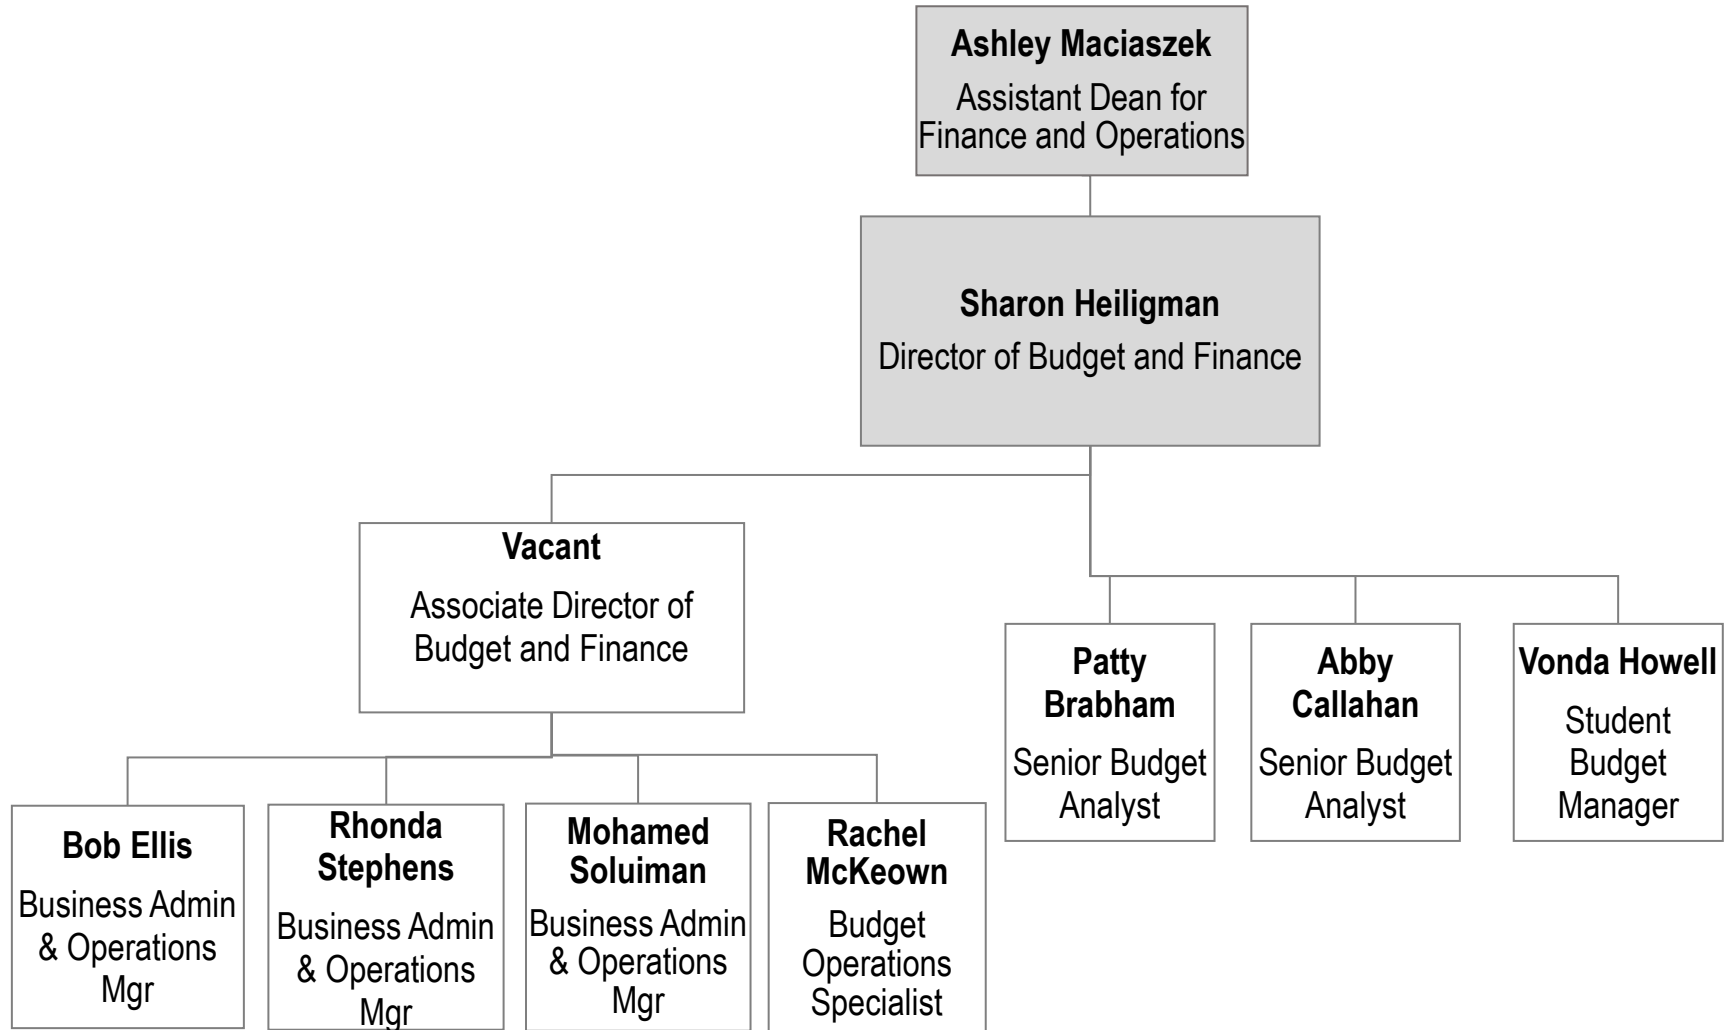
**Ashley Maciaszek**
Assistant Dean for Finance and Operations

**Sharon Heiligman**
Director of Budget and Finance

**Vacant**
Associate Director of Budget and Finance

**Patty Brabham**
Senior Budget Analyst

**Abby Callahan**
Senior Budget Analyst

**Vonda Howell**
Student Budget Manager

**Bob Ellis**
Business Admin & Operations Mgr

**Rhonda Stephens**
Business Admin & Operations Mgr

**Mohamed Soluiman**
Business Admin & Operations Mgr

**Rachel McKeown**
Budget Operations Specialist